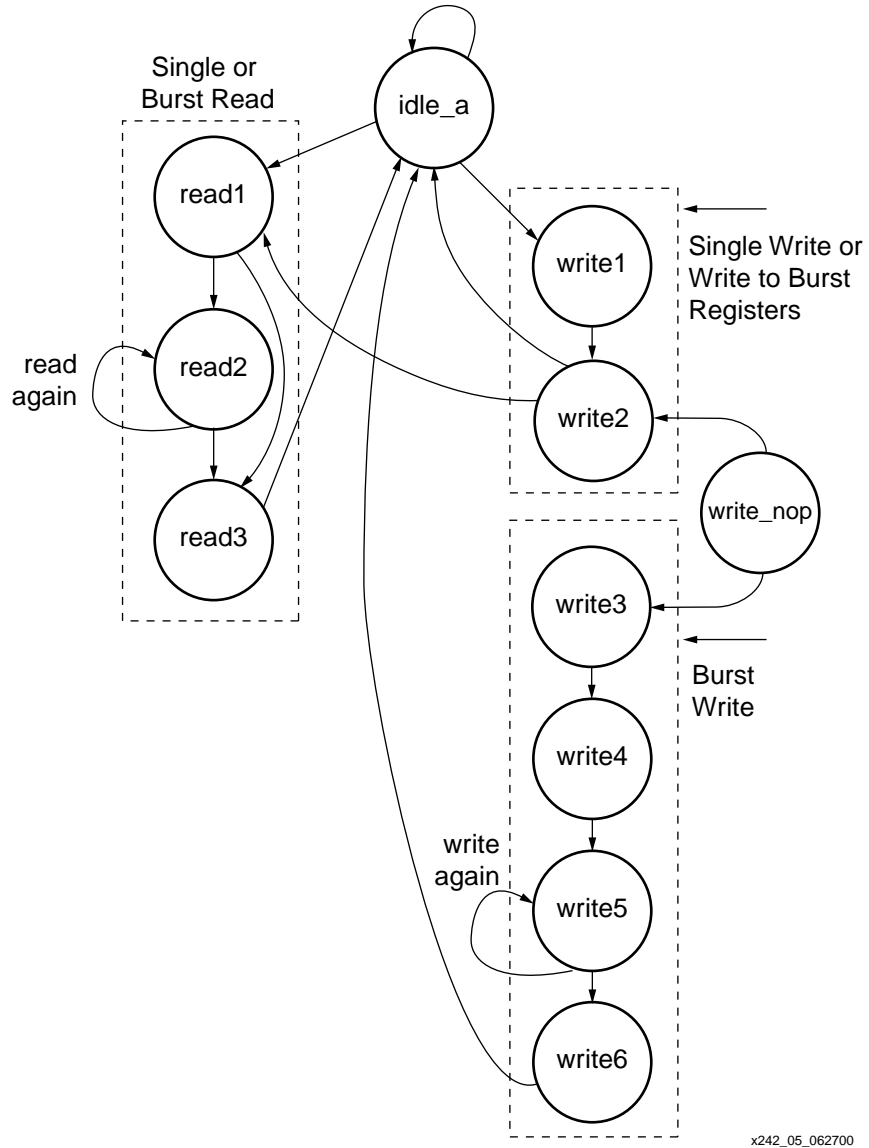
Single or Burst Read

idle_a

read1

read again

read2

read3

write1

Single Write or Write to Burst Registers

write2

write_nop

write3

Burst Write

write4

write again

write5

write6

x242_05_062700